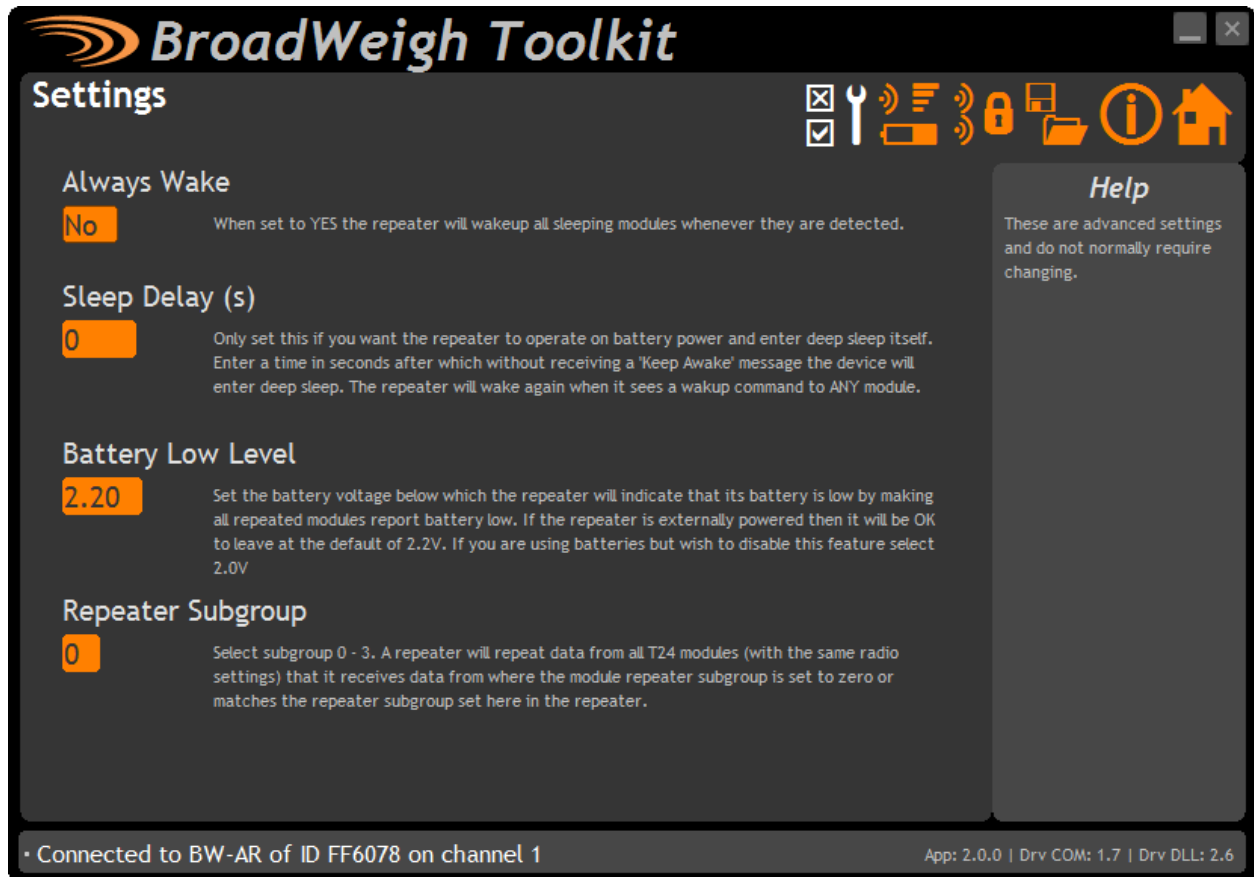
BroadWeigh Toolkit

Settings

Always Wake

No

When set to YES the repeater will wakeup all sleeping modules whenever they are detected.

Sleep Delay (s)

0

Only set this if you want the repeater to operate on battery power and enter deep sleep itself. Enter a time in seconds after which without receiving a 'Keep Awake' message the device will enter deep sleep. The repeater will wake again when it sees a wakup command to ANY module.

Battery Low Level

2.20

Set the battery voltage below which the repeater will indicate that its battery is low by making all repeated modules report battery low. If the repeater is externally powered then it will be OK to leave at the default of 2.2V. If you are using batteries but wish to disable this feature select 2.0V

Repeater Subgroup

0

Select subgroup 0 - 3. A repeater will repeat data from all T24 modules (with the same radio settings) that it receives data from where the module repeater subgroup is set to zero or matches the repeater subgroup set here in the repeater.

Help

These are advanced settings and do not normally require changing.

Connected to BW-AR of ID FF6078 on channel 1

App: 2.0.0 | Drv COM: 1.7 | Drv DLL: 2.6